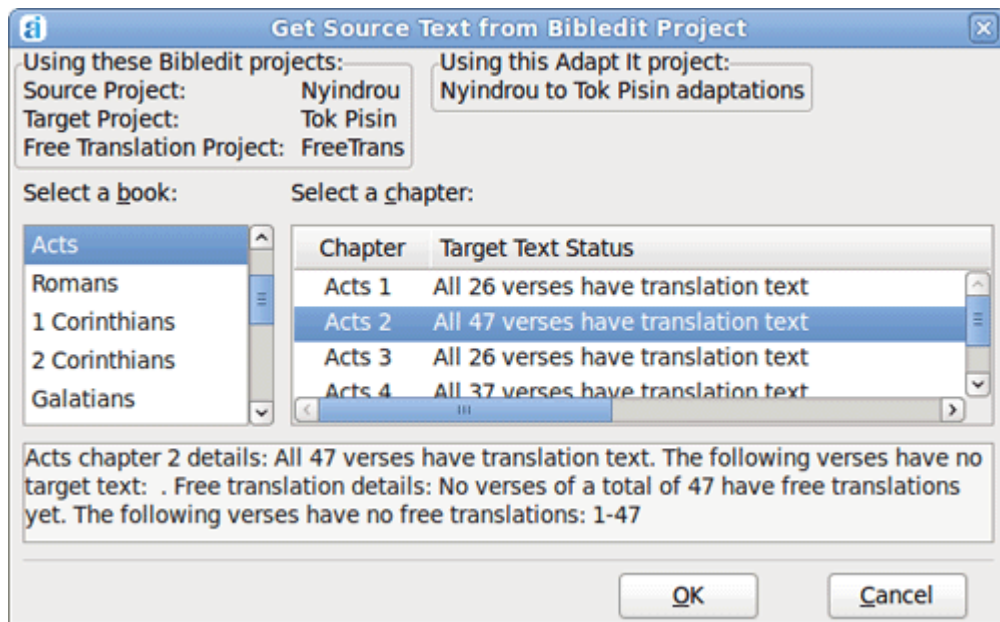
Get Source Text from Bibledit Project

Using these Bibledit projects:
Source Project: Nyindrou
Target Project: Tok Pisin
Free Translation Project: FreeTrans

Using this Adapt It project:
Nyindrou to Tok Pisin adaptations

Select a book:

Acts
Romans
1 Corinthians
2 Corinthians
Galatians

Select a chapter:

| Chapter | Target Text Status |
|---|---|
| Acts 1 | All 26 verses have translation text |
| Acts 2 | All 47 verses have translation text |
| Acts 3 | All 26 verses have translation text |
| Acts 4 | All 37 verses have translation text |

Acts chapter 2 details: All 47 verses have translation text. The following verses have no target text: . Free translation details: No verses of a total of 47 have free translations yet. The following verses have no free translations: 1-47

OK Cancel